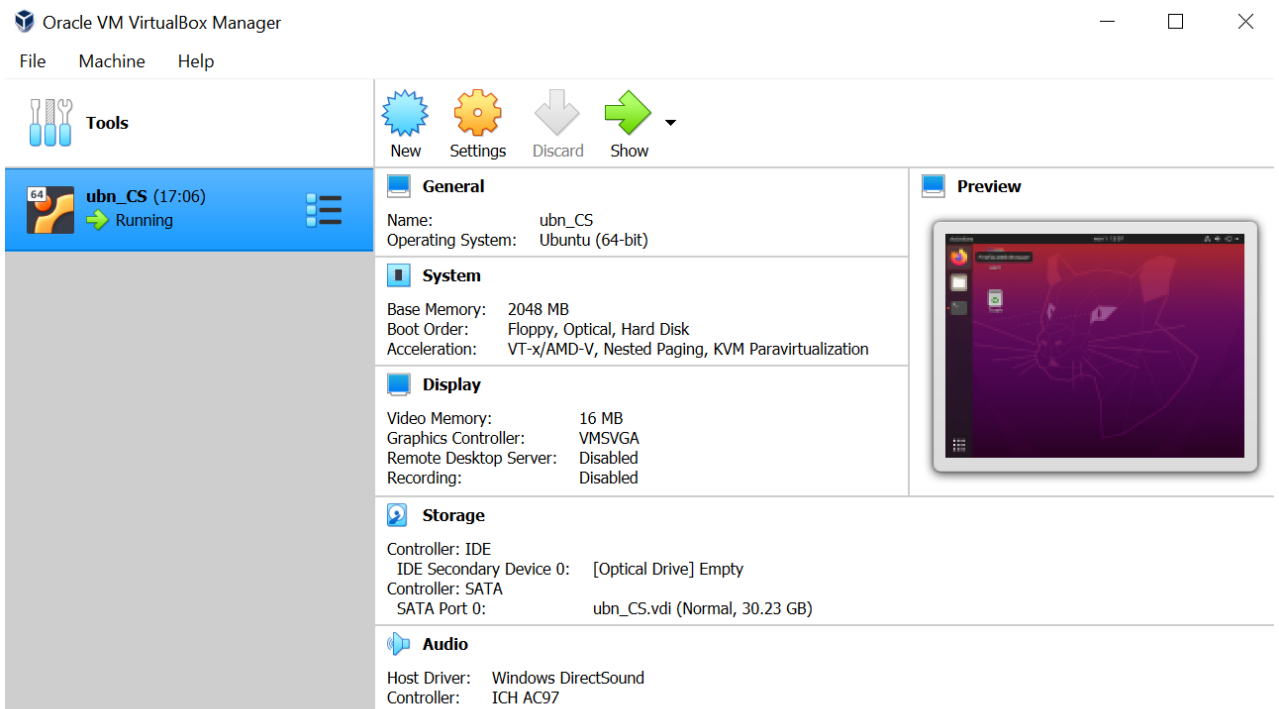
Oracle VM VirtualBox Manager

File Machine Help

Tools

New Settings Discard Show

64

ubn_CS (17:06)
Running

General

Name: ubn_CS
Operating System: Ubuntu (64-bit)

System

Base Memory: 2048 MB
Boot Order: Floppy, Optical, Hard Disk
Acceleration: VT-x/AMD-V, Nested Paging, KVM Paravirtualization

Display

Video Memory: 16 MB
Graphics Controller: VMSVGA
Remote Desktop Server: Disabled
Recording: Disabled

Preview

Storage

Controller: IDE
IDE Secondary Device 0: [Optical Drive] Empty
Controller: SATA
SATA Port 0: ubn_CS.vdi (Normal, 30.23 GB)

Audio

Host Driver: Windows DirectSound
Controller: ICH AC97